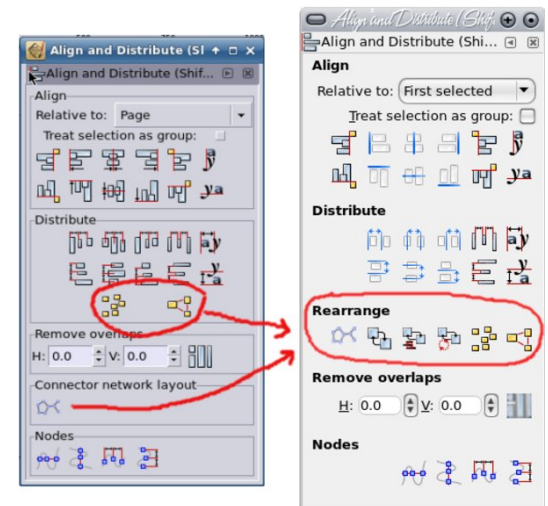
Align and Distribute (Sl

Align and Distribute (Shif

Align

Relative to: Page

Treat selection as group:

Distribute

Remove overlaps

H: 0.0 V: 0.0

Connector network layout

Nodes

Align and Distribute (Shif

Align and Distribute (Shi

Align

Relative to: First selected

Treat selection as group:

Distribute

Rearrange

Remove overlaps

H: 0.0 V: 0.0

Nodes